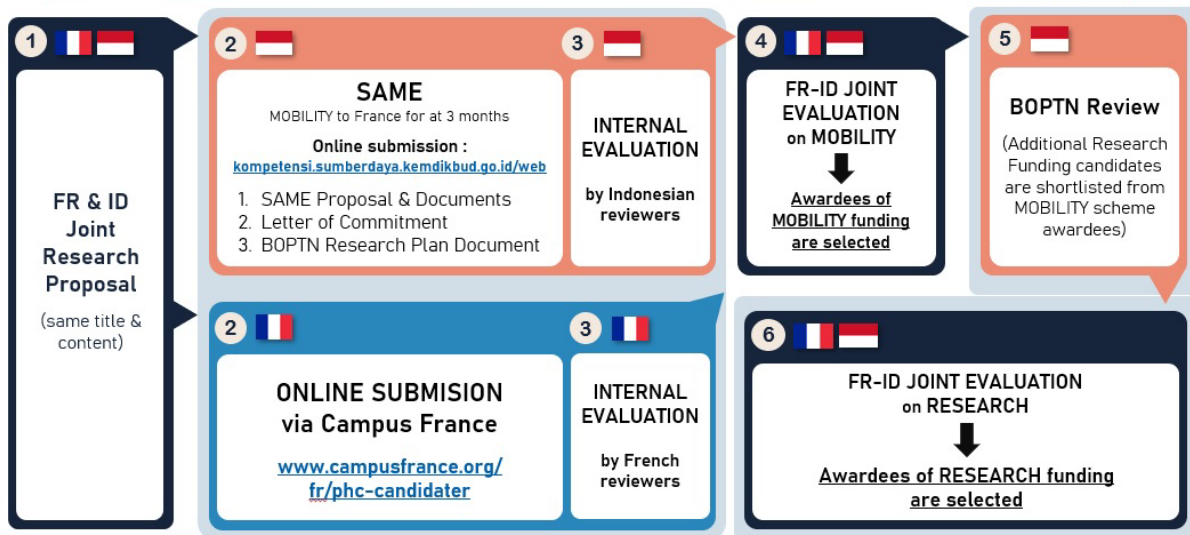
1

FR & ID Joint Research Proposal

(same title & content)

2

SAME

MOBILITY to France for at 3 months

Online submission :
kompetensi.sumberdaya.kemdikbud.go.id/web

1. SAME Proposal & Documents
2. Letter of Commitment
3. BOPTN Research Plan Document

3

INTERNAL EVALUATION

by Indonesian reviewers

2

ONLINE SUBMISION via Campus France

www.campusfrance.org/fr/phc-candidater

3

INTERNAL EVALUATION

by French reviewers

4

FR-ID JOINT EVALUATION on MOBILITY

Awardees of MOBILITY funding are selected

5

BOPTN Review

(Additional Research Funding candidates are shortlisted from MOBILITY scheme awardees)

6

FR-ID JOINT EVALUATION on RESEARCH

Awardees of RESEARCH funding are selected